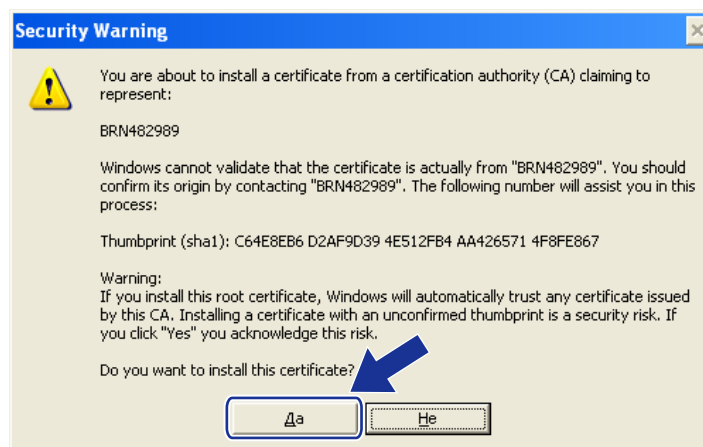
Security Warning

You are about to install a certificate from a certification authority (CA) claiming to represent:

BRN482989

Windows cannot validate that the certificate is actually from "BRN482989". You should confirm its origin by contacting "BRN482989". The following number will assist you in this process:

Thumbprint (sha1): C64E8EB6 D2AF9D39 4E512FB4 AA426571 4F8FE867

Warning:
If you install this root certificate, Windows will automatically trust any certificate issued by this CA. Installing a certificate with an unconfirmed thumbprint is a security risk. If you click "Yes" you acknowledge this risk.

Do you want to install this certificate?

Да

Не